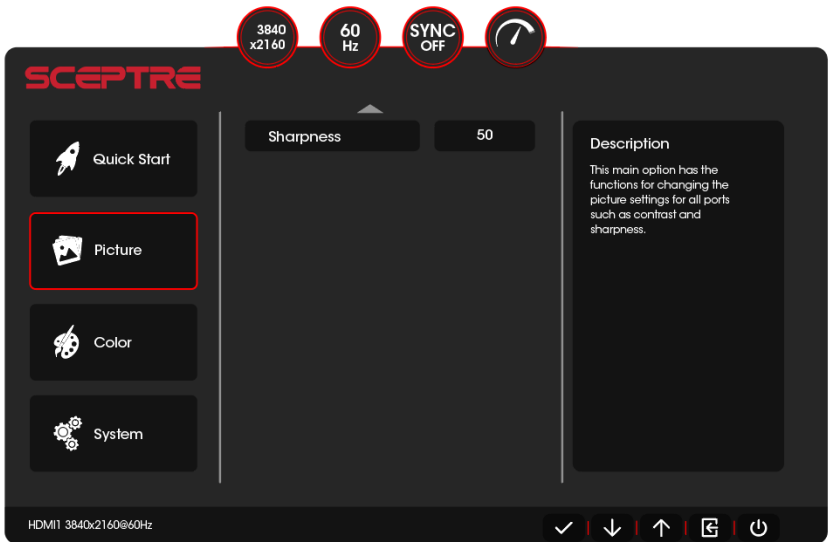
3840
x2160

60
Hz

SYNC
OFF

SCEPTRE

Quick Start

Picture

Color

System

Sharpness

50

Description

This main option has the functions for changing the picture settings for all ports such as contrast and sharpness.

HDMI1 3840x2160@60Hz